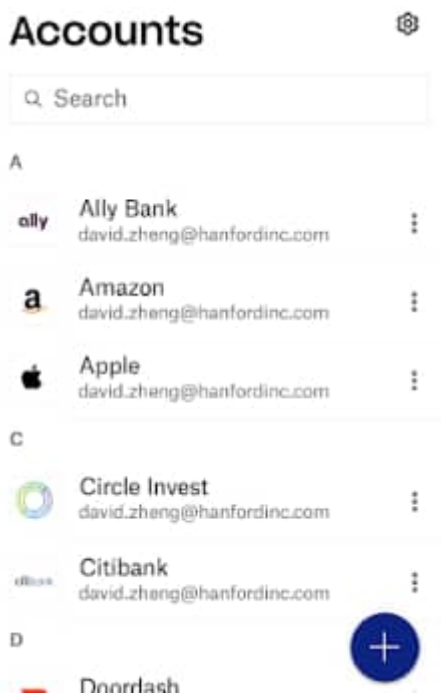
Accounts

Search

A

ally
Ally Bank
david.zheng@hanfordinc.com

a
Amazon
david.zheng@hanfordinc.com

Apple
david.zheng@hanfordinc.com

C

Circle Invest
david.zheng@hanfordinc.com

citibank
Citibank
david.zheng@hanfordinc.com

D

Doordash